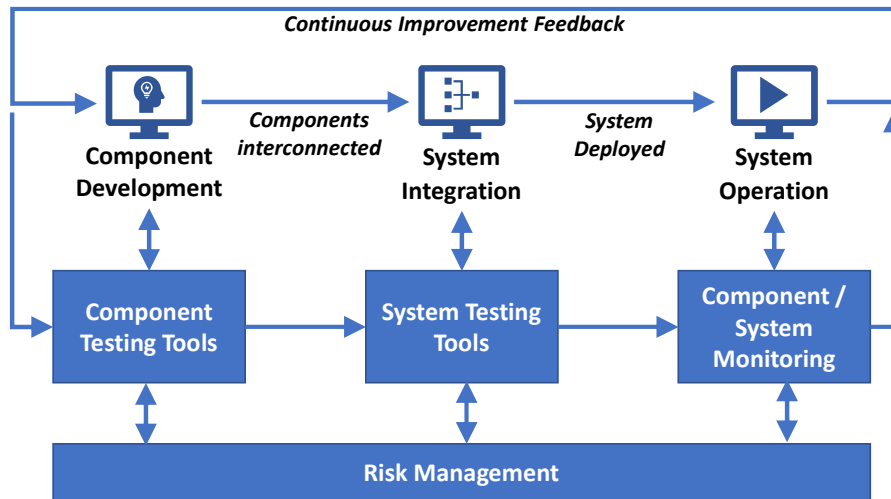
Continuous Improvement Feedback

Component Development

Components interconnected

System Integration

System Deployed

System Operation

Component Testing Tools

System Testing Tools

Component / System Monitoring

Risk Management